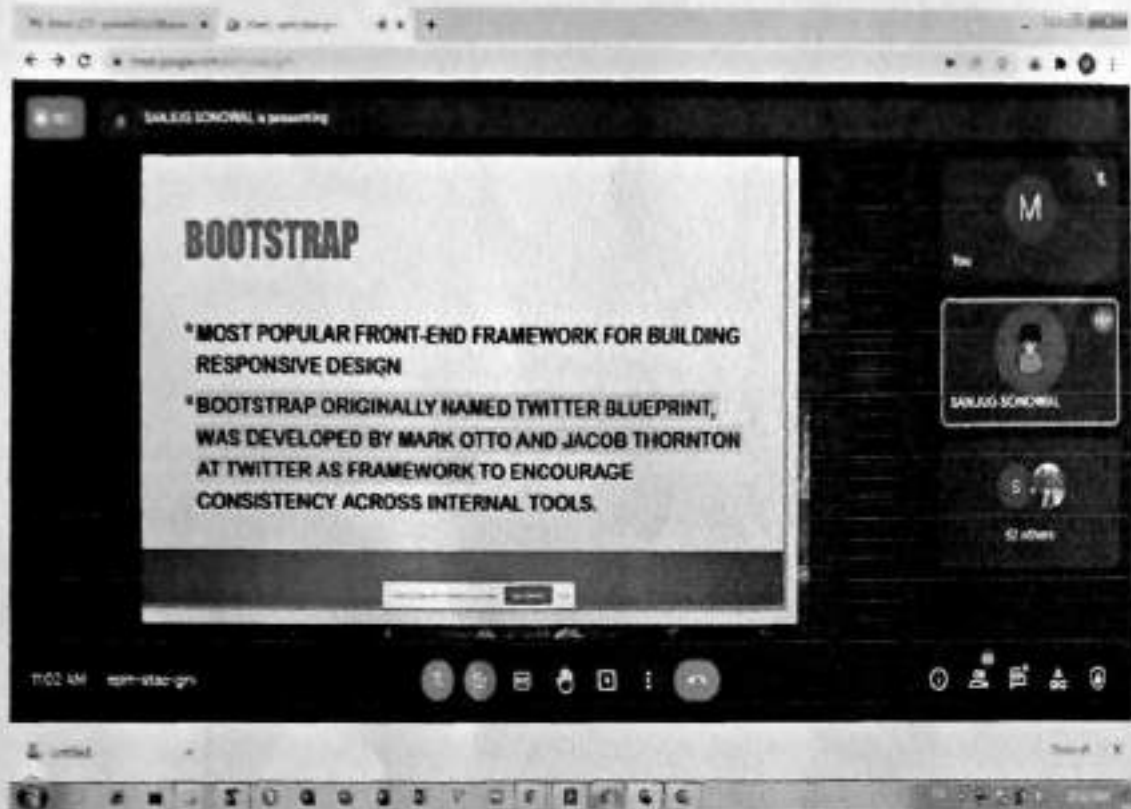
SANJUG SONOWAL is presenting

BOOTSTRAP

* MOST POPULAR FRONT-END FRAMEWORK FOR BUILDING RESPONSIVE DESIGN

* BOOTSTRAP ORIGINALLY NAMED TWITTER BLUEPRINT, WAS DEVELOPED BY MARK OTTO AND JACOB THORNTON AT TWITTER AS FRAMEWORK TO ENCOURAGE CONSISTENCY ACROSS INTERNAL TOOLS.

M

You

SANJUG SONOWAL

S

52 others

11:02 AM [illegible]